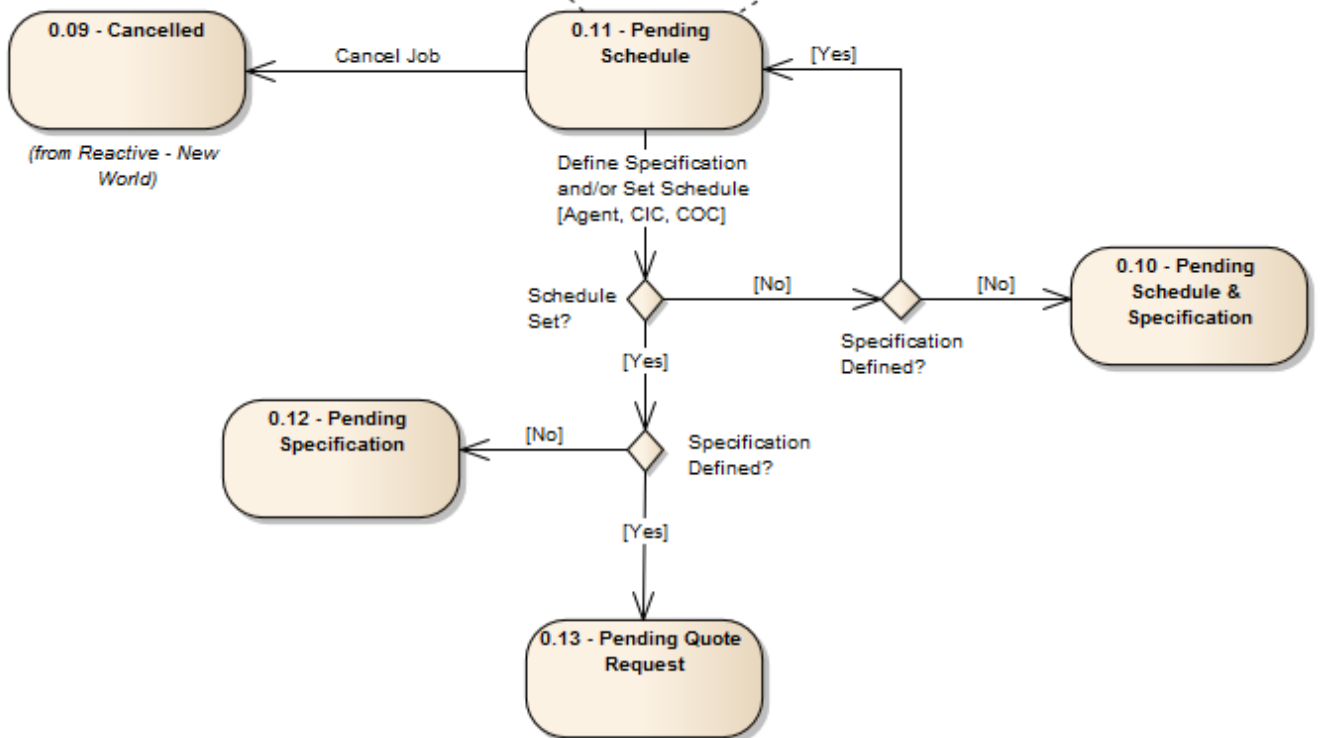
0.09 - Cancelled

(from Reactive - New World)

Cancel Job

0.11 - Pending Schedule

[Yes]

Define Specification and/or Set Schedule [Agent, CIC, COC]

Schedule Set?

[No]

Specification Defined?

[No]

0.10 - Pending Schedule & Specification

[Yes]

0.12 - Pending Specification

[No]

Specification Defined?

[Yes]

0.13 - Pending Quote Request